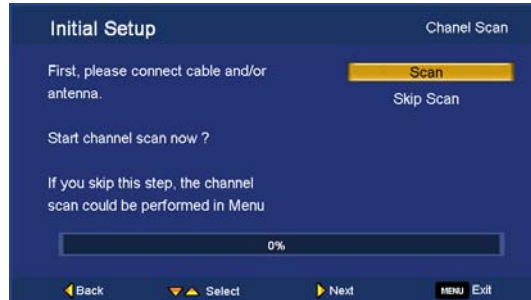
Initial Setup

Chanel Scan

First, please connect cable and/or antenna.

Start channel scan now ?

If you skip this step, the channel scan could be performed in Menu

Scan

Skip Scan

0%

Back

Select

Next

MENU Exit